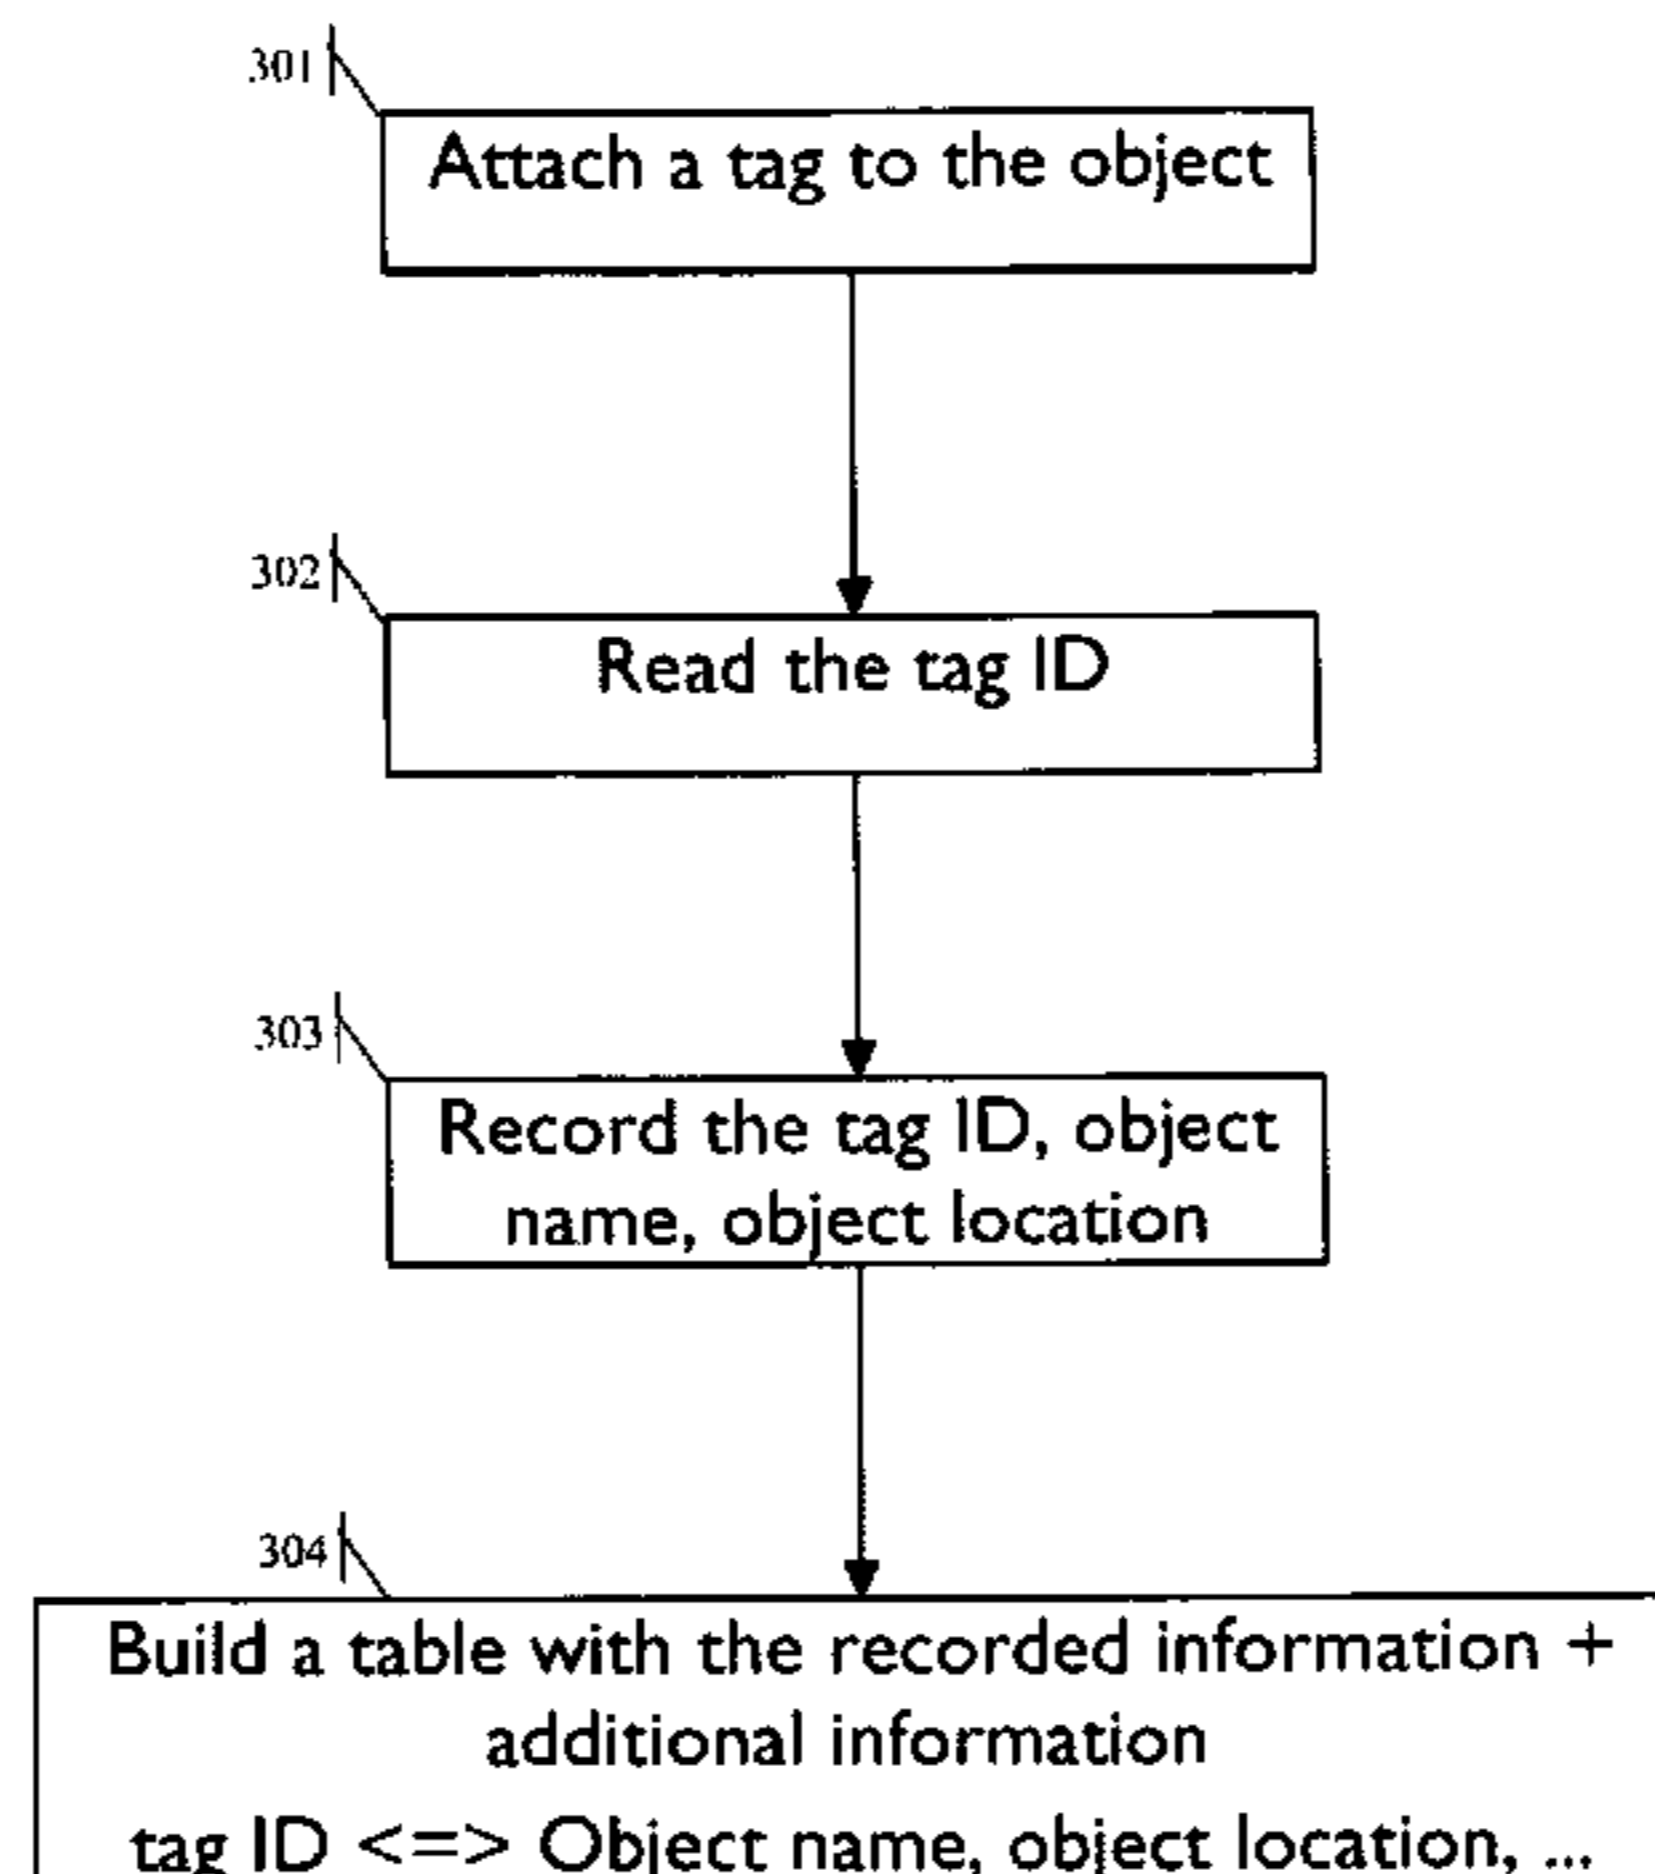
301

Attach a tag to the object

302

Read the tag ID

303

Record the tag ID, object name, object location

304

Build a table with the recorded information + additional information

tag ID <=> Object name, object location, ...